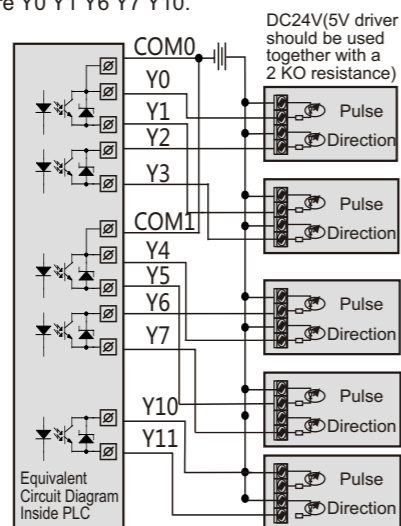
e Y0 Y1 Y6 Y7 Y10.

DC24V(5V driver should be used together with a 2 KO resistance)

COM0
Y0
Y1
Y2
Y3
COM1
Y4
Y5
Y6
Y7
Y10
Y11

Pulse
Direction
Pulse
Direction
Pulse
Direction
Pulse
Direction
Pulse
Direction

Equivalent Circuit Diagram Inside PLC